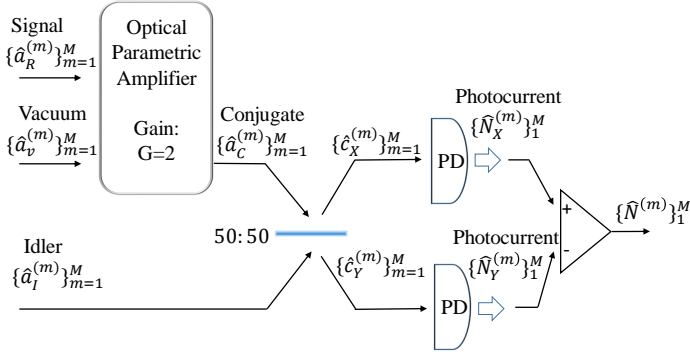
Signal
$\{\hat{a}_R^{(m)}\}_{m=1}^M$

Vacuum
$\{\hat{a}_v^{(m)}\}_{m=1}^M$

Optical Parametric Amplifier

Gain: G=2

Conjugate
$\{\hat{a}_C^{(m)}\}_{m=1}^M$

$\{\hat{c}_X^{(m)}\}_{m=1}^M$

Photocurrent
$\{\hat{N}_X^{(m)}\}_1^M$

PD

50: 50

Idler
$\{\hat{a}_I^{(m)}\}_{m=1}^M$

$\{\hat{c}_Y^{(m)}\}_{m=1}^M$

Photocurrent
$\{\hat{N}_Y^{(m)}\}_1^M$

PD

+

-

$\{\hat{N}^{(m)}\}_1^M$